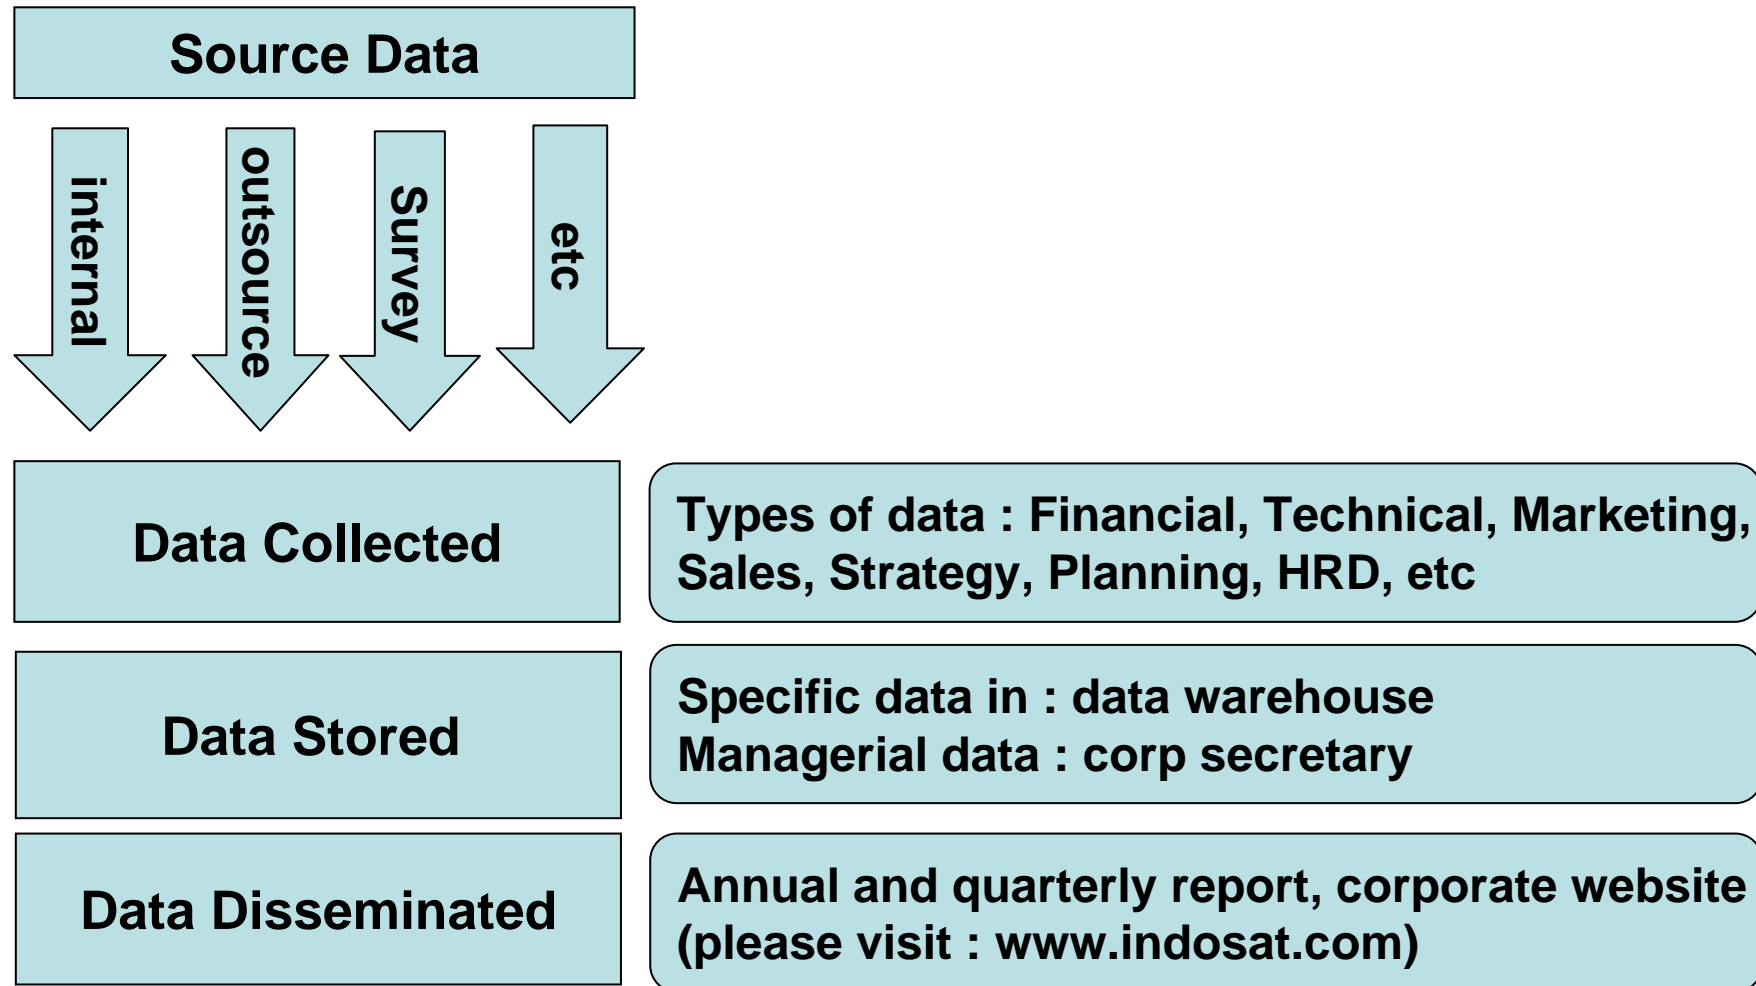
Source Data

internal

outsource

Survey

etc

Data Collected

Types of data : Financial, Technical, Marketing, Sales, Strategy, Planning, HRD, etc

Data Stored

Specific data in : data warehouse
Managerial data : corp secretary

Data Disseminated

Annual and quarterly report, corporate website (please visit : www.indosat.com)